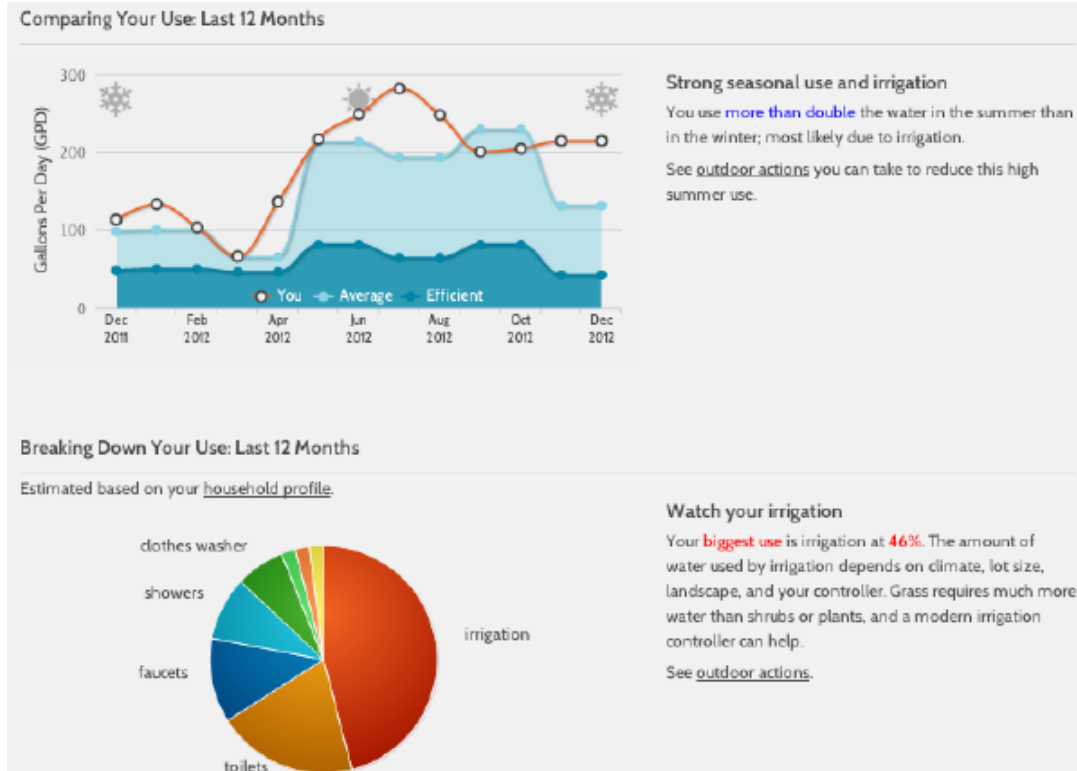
Comparing Your Use: Last 12 Months

300
200
100
0
Gallons Per Day (GPD)

You Average Efficient

Dec 2011
Feb 2012
Apr 2012
Jun 2012
Aug 2012
Oct 2012
Dec 2012

Strong seasonal use and irrigation

You use more than double the water in the summer than in the winter; most likely due to irrigation.

See outdoor actions you can take to reduce this high summer use.

Breaking Down Your Use: Last 12 Months

Estimated based on your household profile.

clothes washer
showers
faucets
toilets
irrigation

Watch your irrigation

Your biggest use is irrigation at 46%. The amount of water used by irrigation depends on climate, lot size, landscape, and your controller. Grass requires much more water than shrubs or plants, and a modern irrigation controller can help.

See outdoor actions.